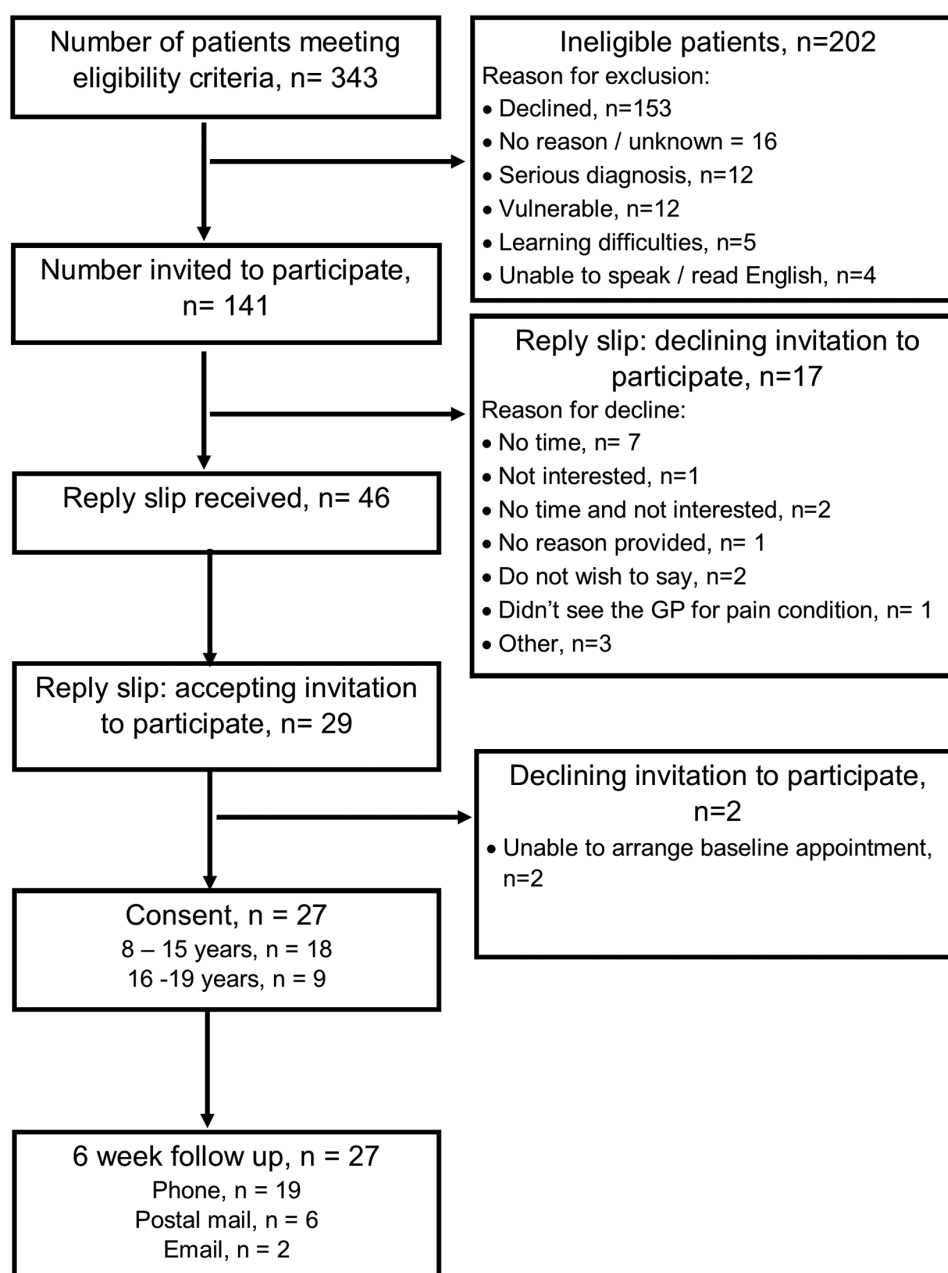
Number of patients meeting eligibility criteria, n= 343

Ineligible patients, n=202
Reason for exclusion:
• Declined, n=153
• No reason / unknown = 16
• Serious diagnosis, n=12
• Vulnerable, n=12
• Learning difficulties, n=5
• Unable to speak / read English, n=4

Number invited to participate, n= 141

Reply slip: declining invitation to participate, n=17
Reason for decline:
• No time, n= 7
• Not interested, n=1
• No time and not interested, n=2
• No reason provided, n= 1
• Do not wish to say, n=2
• Didn't see the GP for pain condition, n= 1
• Other, n=3

Reply slip received, n= 46

Reply slip: accepting invitation to participate, n= 29

Declining invitation to participate, n=2
• Unable to arrange baseline appointment, n=2

Consent, n = 27
8 – 15 years, n = 18
16 -19 years, n = 9

6 week follow up, n = 27
Phone, n = 19
Postal mail, n = 6
Email, n = 2